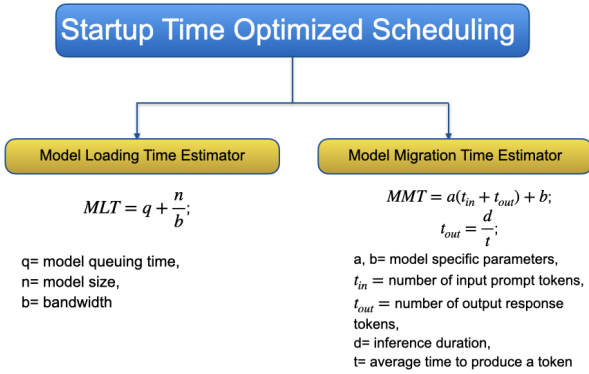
Startup Time Optimized Scheduling

Model Loading Time Estimator

$MLT = q + \frac{n}{b};$

q= model queuing time,
n= model size,
b= bandwidth

Model Migration Time Estimator

$MMT = a(t_{in} + t_{out}) + b;$
$t_{out} = \frac{d}{t};$

a, b= model specific parameters,
$t_{in}$ = number of input prompt tokens,
$t_{out}$ = number of output response tokens,
d= inference duration,
t= average time to produce a token